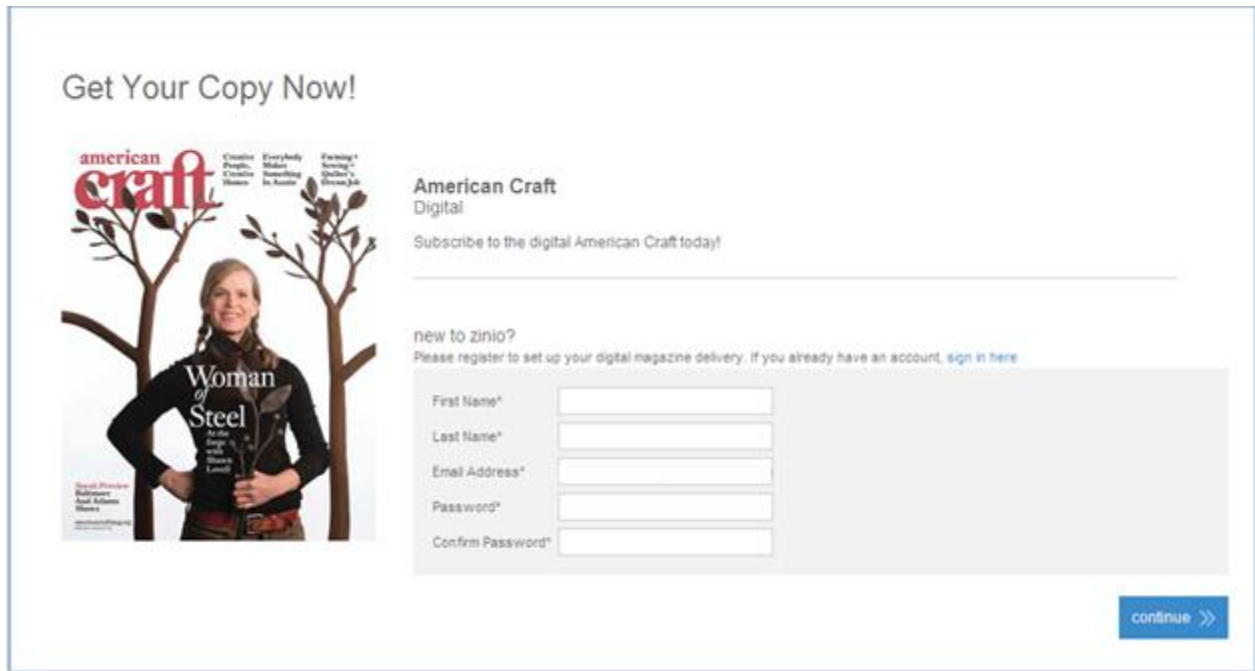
Get Your Copy Now!

american craft

Creative People, Creative Homes

Everybody Makes Something In Austin

Farming + Sewing = Quilter's Dream Job

Woman of Steel

At the forge with Sharon Lowell

Sneak Preview Baltimore And Atlanta Shows

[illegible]

American Craft
Digital

Subscribe to the digital American Craft today!

new to zinio?
Please register to set up your digital magazine delivery. If you already have an account, sign in here

First Name*

Last Name*

Email Address*

Password*

Confirm Password*

continue »